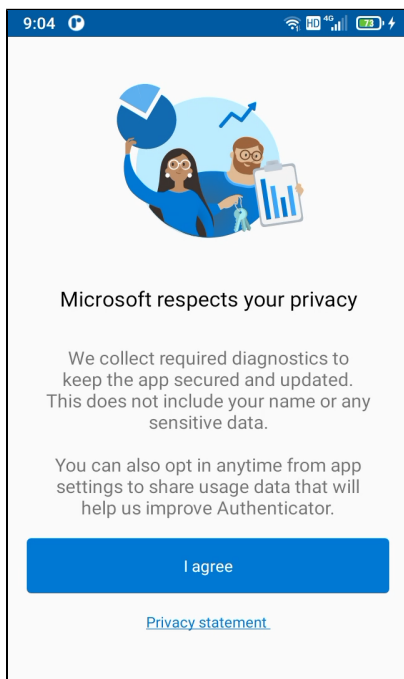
9:04 HD 4G 73

Microsoft respects your privacy

We collect required diagnostics to keep the app secured and updated. This does not include your name or any sensitive data.

You can also opt in anytime from app settings to share usage data that will help us improve Authenticator.

I agree

Privacy statement